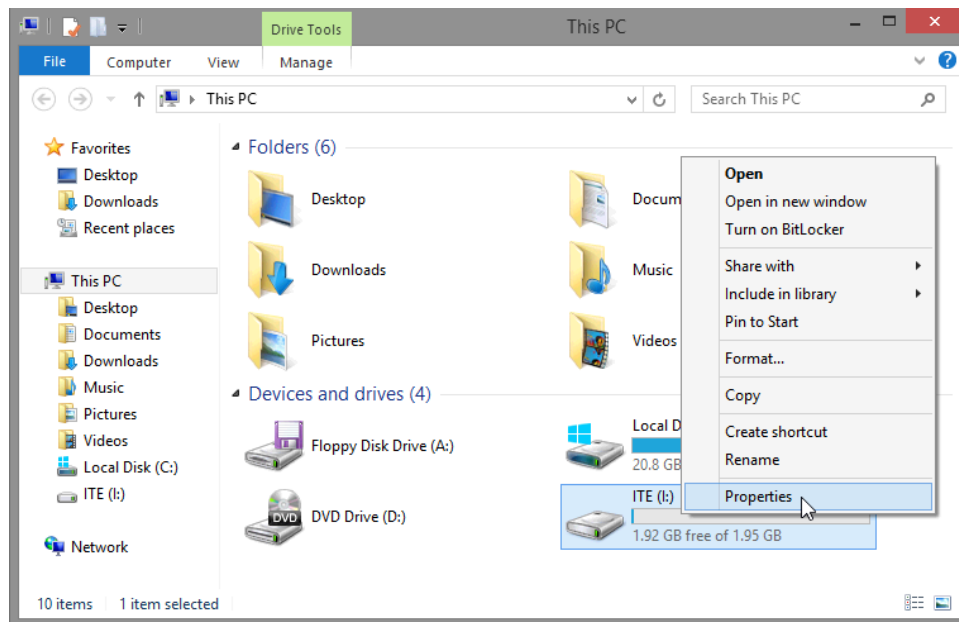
Drive Tools

This PC

File Computer View Manage

This PC

Search This PC

Favorites
Desktop
Downloads
Recent places

This PC
Desktop
Documents
Downloads
Music
Pictures
Videos
Local Disk (C:)
ITE (I:)

Network

Folders (6)

Desktop
Docum
Downloads
Music
Pictures
Videos

Devices and drives (4)

Floppy Disk Drive (A:)
Local D
20.8 GB
DVD
DVD Drive (D:)
ITE (I:)
1.92 GB free of 1.95 GB

Open
Open in new window
Turn on BitLocker
Share with
Include in library
Pin to Start
Format...
Copy
Create shortcut
Rename
Properties

10 items 1 item selected